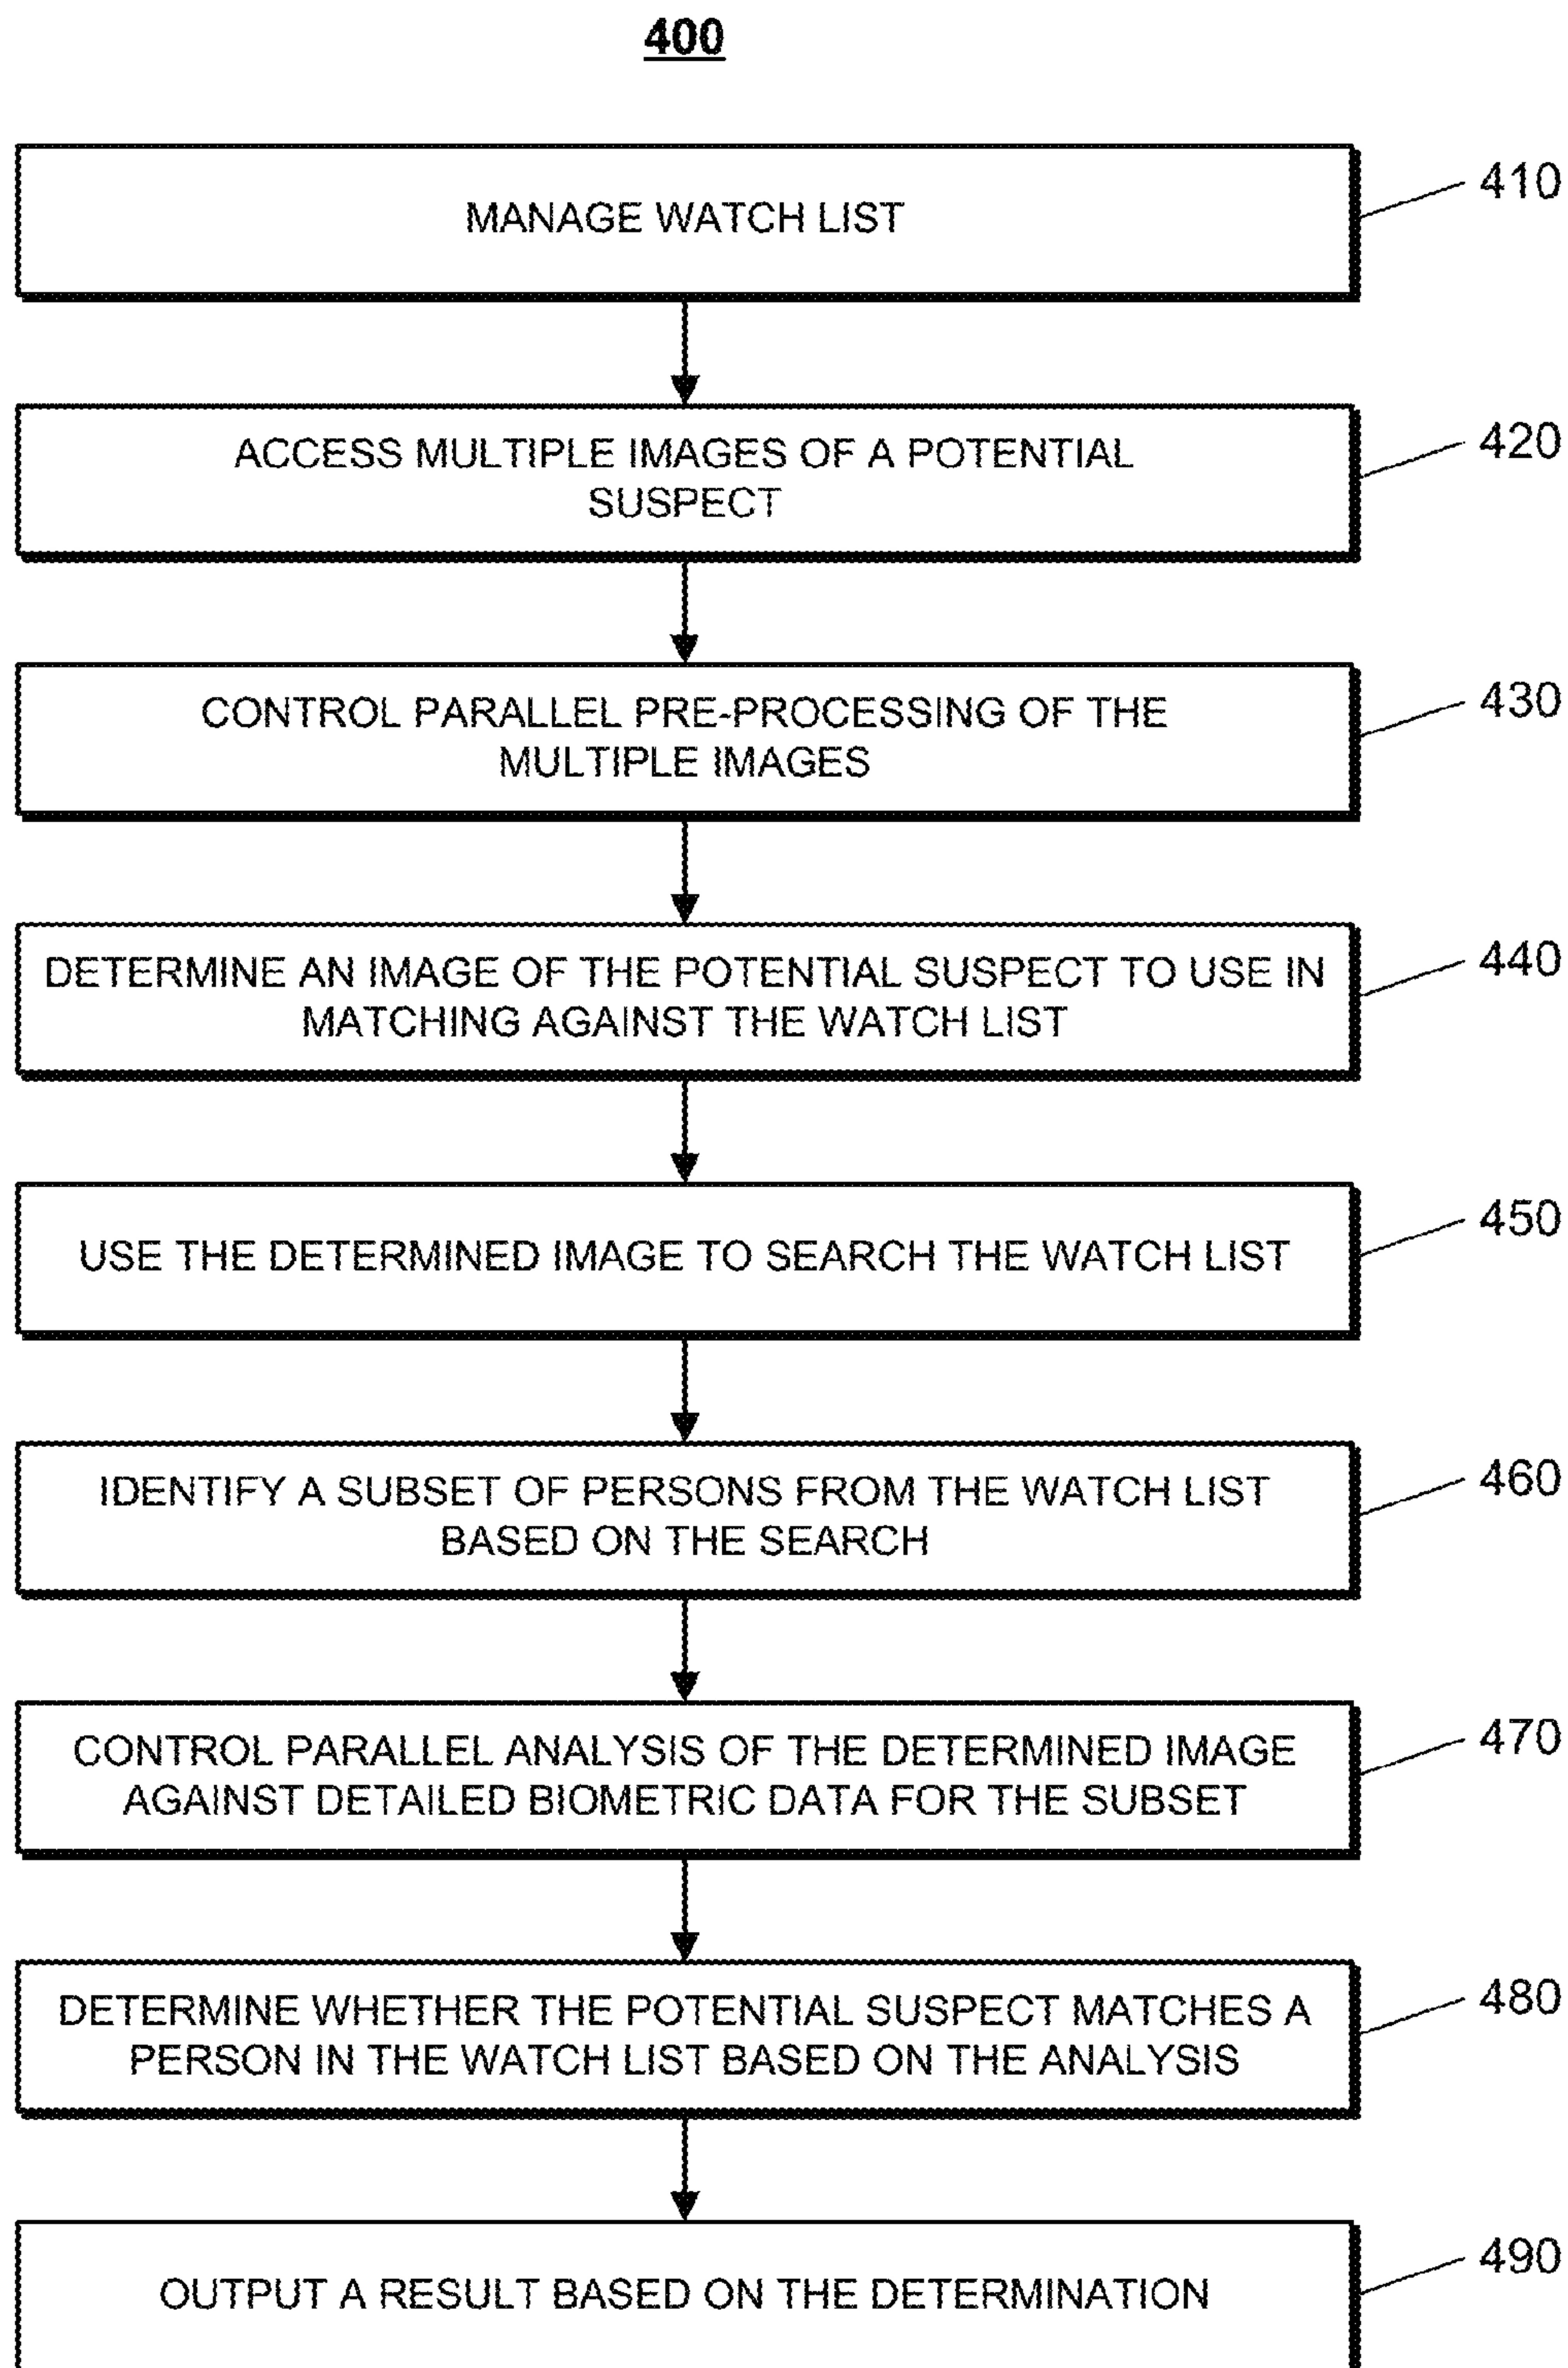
400

MANAGE WATCH LIST

410

ACCESS MULTIPLE IMAGES OF A POTENTIAL SUSPECT

420

CONTROL PARALLEL PRE-PROCESSING OF THE MULTIPLE IMAGES

430

DETERMINE AN IMAGE OF THE POTENTIAL SUSPECT TO USE IN MATCHING AGAINST THE WATCH LIST

440

USE THE DETERMINED IMAGE TO SEARCH THE WATCH LIST

450

IDENTIFY A SUBSET OF PERSONS FROM THE WATCH LIST BASED ON THE SEARCH

460

CONTROL PARALLEL ANALYSIS OF THE DETERMINED IMAGE AGAINST DETAILED BIOMETRIC DATA FOR THE SUBSET

470

DETERMINE WHETHER THE POTENTIAL SUSPECT MATCHES A PERSON IN THE WATCH LIST BASED ON THE ANALYSIS

480

OUTPUT A RESULT BASED ON THE DETERMINATION

490